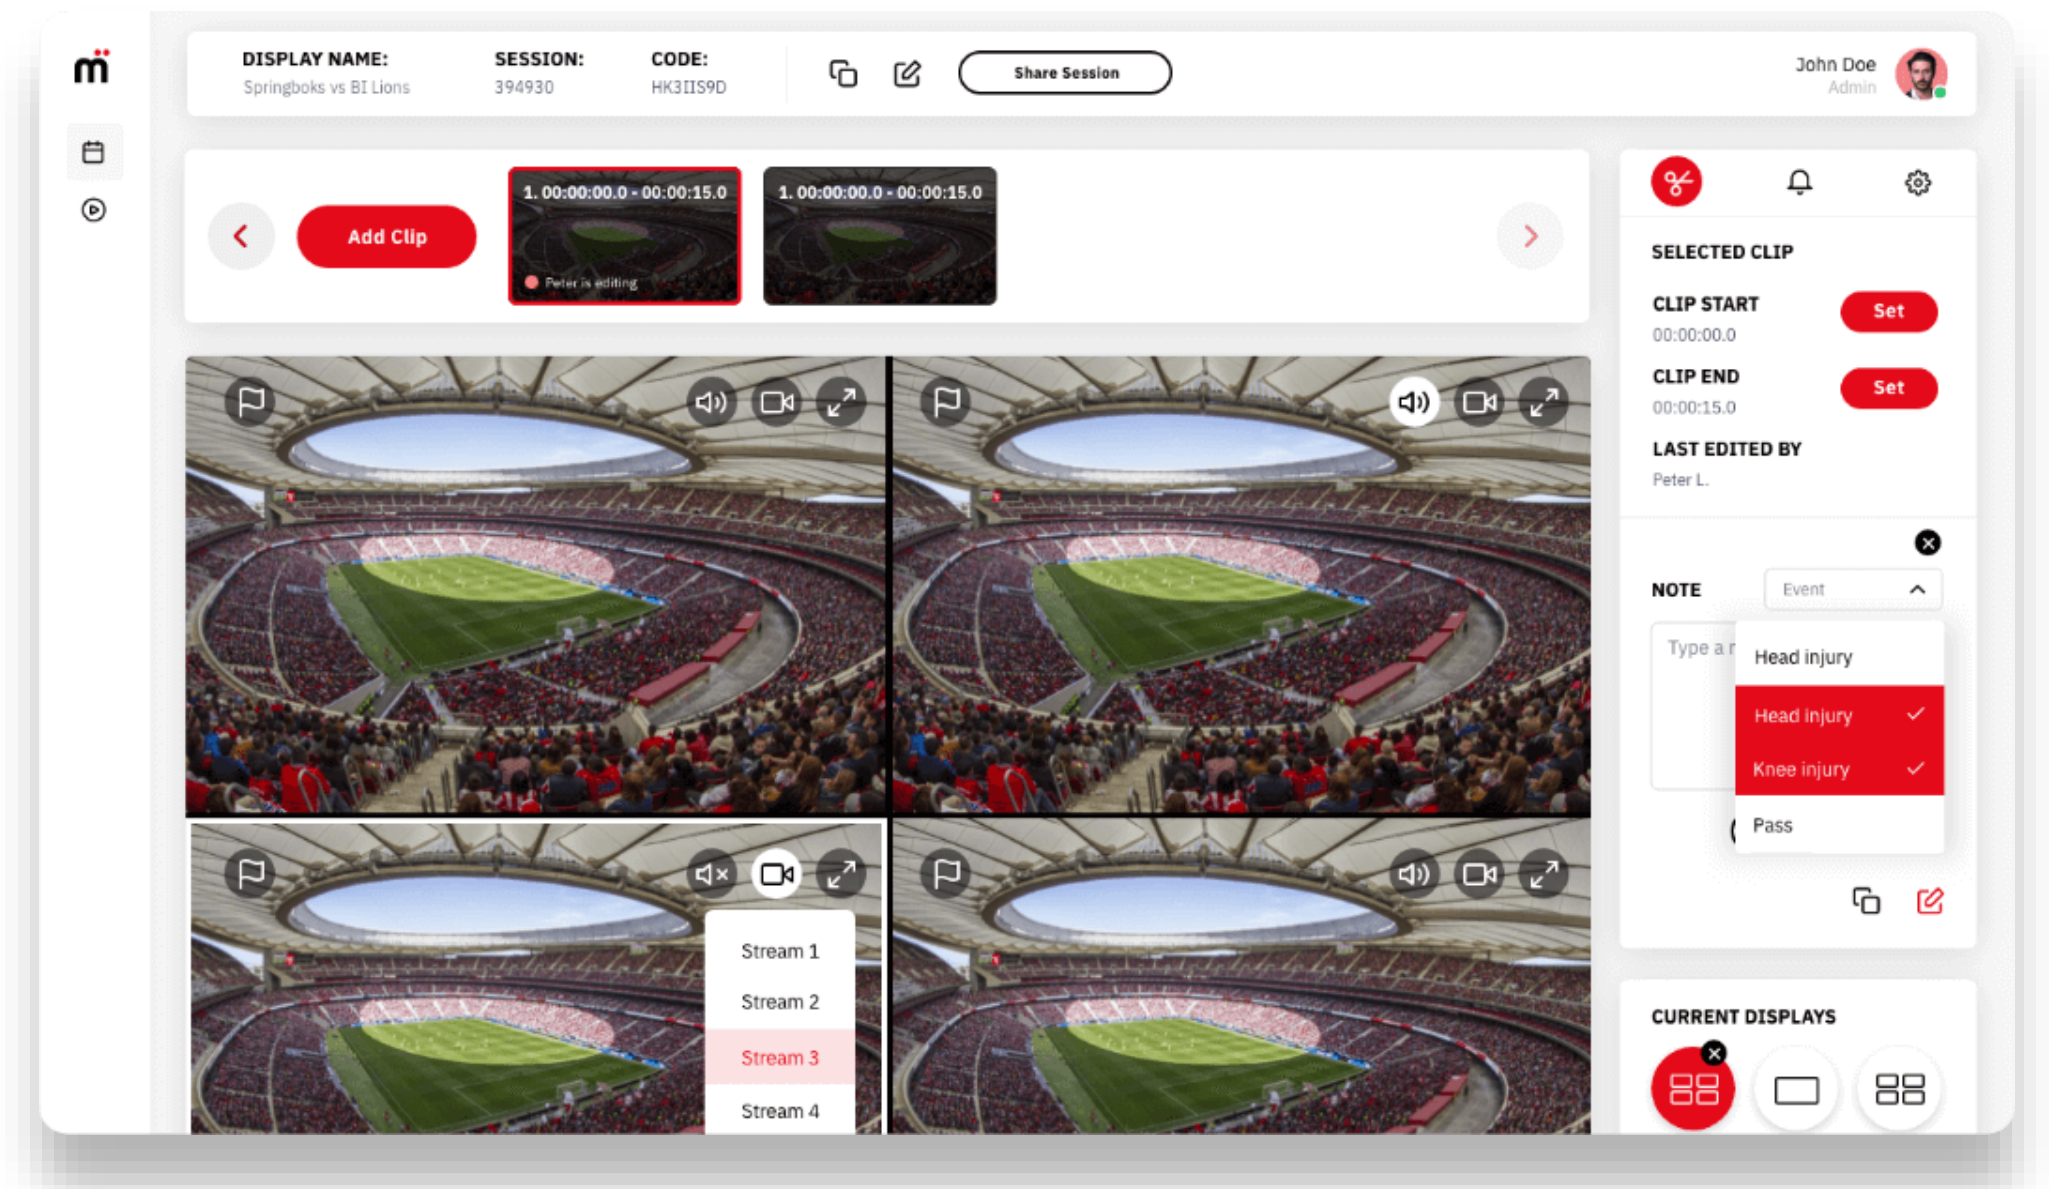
DISPLAY NAME:
Springboks vs BI Lions

SESSION:
394930

CODE:
HK3IIS9D

Share Session

John Doe
Admin

Add Clip

1. 00:00:00.0 - 00:00:15.0
Peter is editing

1. 00:00:00.0 - 00:00:15.0

SELECTED CLIP

CLIP START
00:00:00.0
Set

CLIP END
00:00:15.0
Set

LAST EDITED BY
Peter L.

NOTE
Event

Type a r

Head injury
Head injury
Knee injury
Pass

Stream 1
Stream 2
Stream 3
Stream 4

CURRENT DISPLAYS